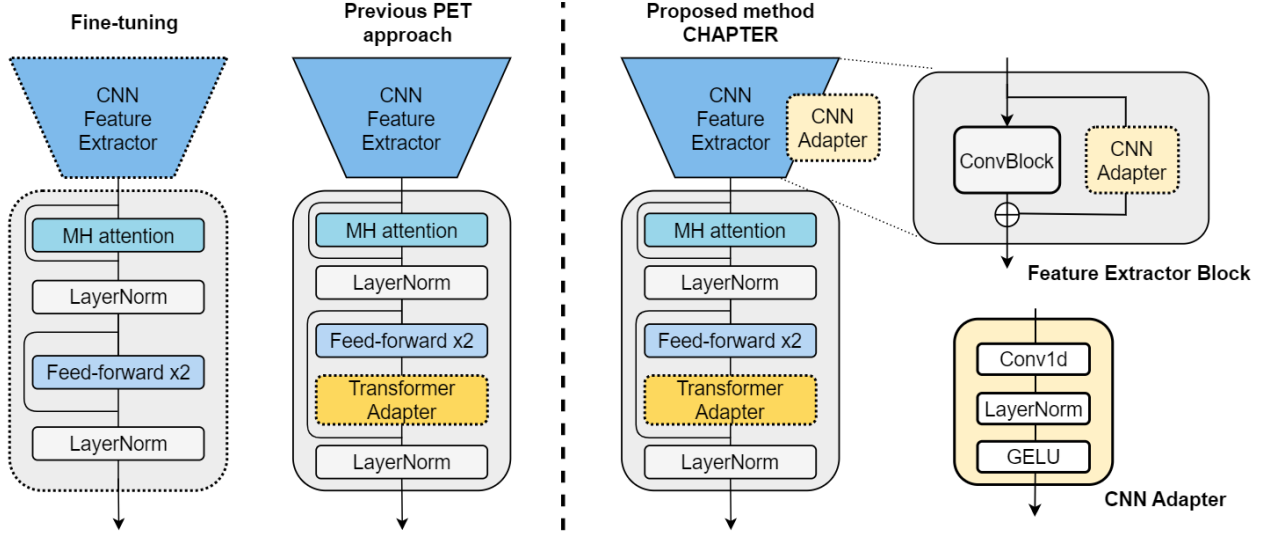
Fine-tuning

CNN Feature Extractor

MH attention

LayerNorm

Feed-forward x2

LayerNorm

Previous PET approach

CNN Feature Extractor

MH attention

LayerNorm

Feed-forward x2

Transformer Adapter

LayerNorm

Proposed method CHAPTER

CNN Feature Extractor

CNN Adapter

MH attention

LayerNorm

Feed-forward x2

Transformer Adapter

LayerNorm

ConvBlock

CNN Adapter

Feature Extractor Block

Conv1d

LayerNorm

GELU

CNN Adapter